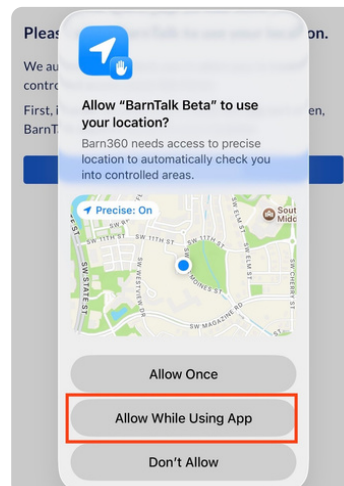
Pleas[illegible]alk to use your location.

We au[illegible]
contro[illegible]

First, i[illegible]en,
BarnTa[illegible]

Allow "BarnTalk Beta" to use your location?

Barn360 needs access to precise location to automatically check you into controlled areas.

Precise: On

SW 11TH ST
SW 11TH ST
SW STATE ST
SW MAGAZINE RD
SW CHERRY ST
South Midd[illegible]

Allow Once

Allow While Using App

Don't Allow